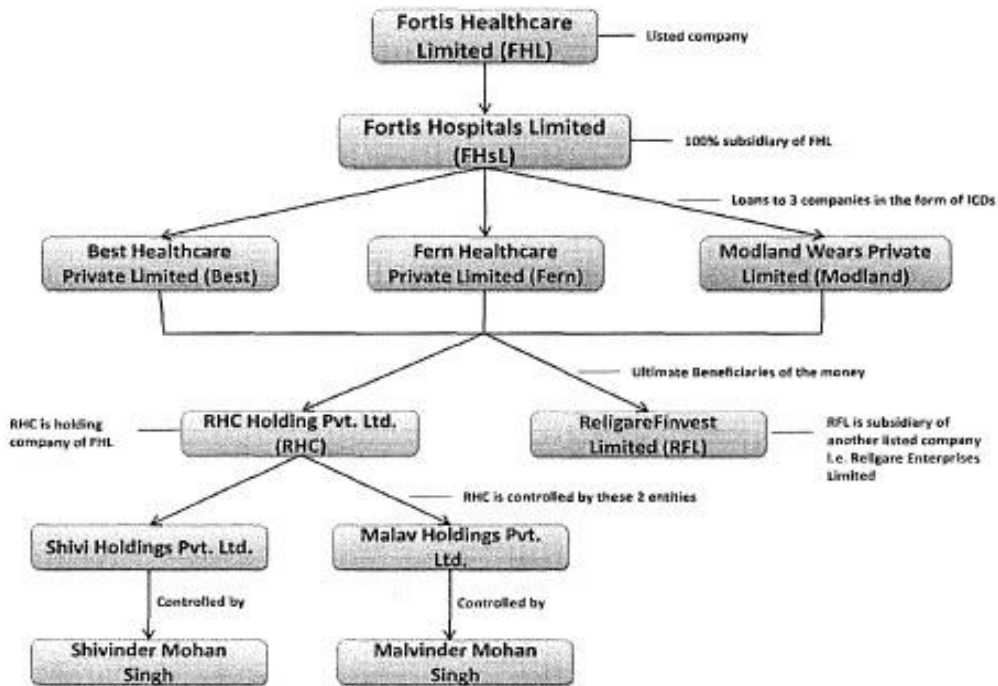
Fortis Healthcare Limited (FHL)

Listed company

Fortis Hospitals Limited (FHsL)

100% subsidiary of FHL

Loans to 3 companies in the form of ICDs

Best Healthcare Private Limited (Best)

Fern Healthcare Private Limited (Fern)

Modland Wears Private Limited (Modland)

Ultimate Beneficiaries of the money

RHC is holding company of FHL

RHC Holding Pvt. Ltd. (RHC)

ReligareFinvest Limited (RFL)

RFL is subsidiary of another listed company i.e. Religare Enterprises Limited

RHC is controlled by these 2 entities

Shivi Holdings Pvt. Ltd.

Malav Holdings Pvt. Ltd.

Controlled by

Controlled by

Shivinder Mohan Singh

Malvinder Mohan Singh